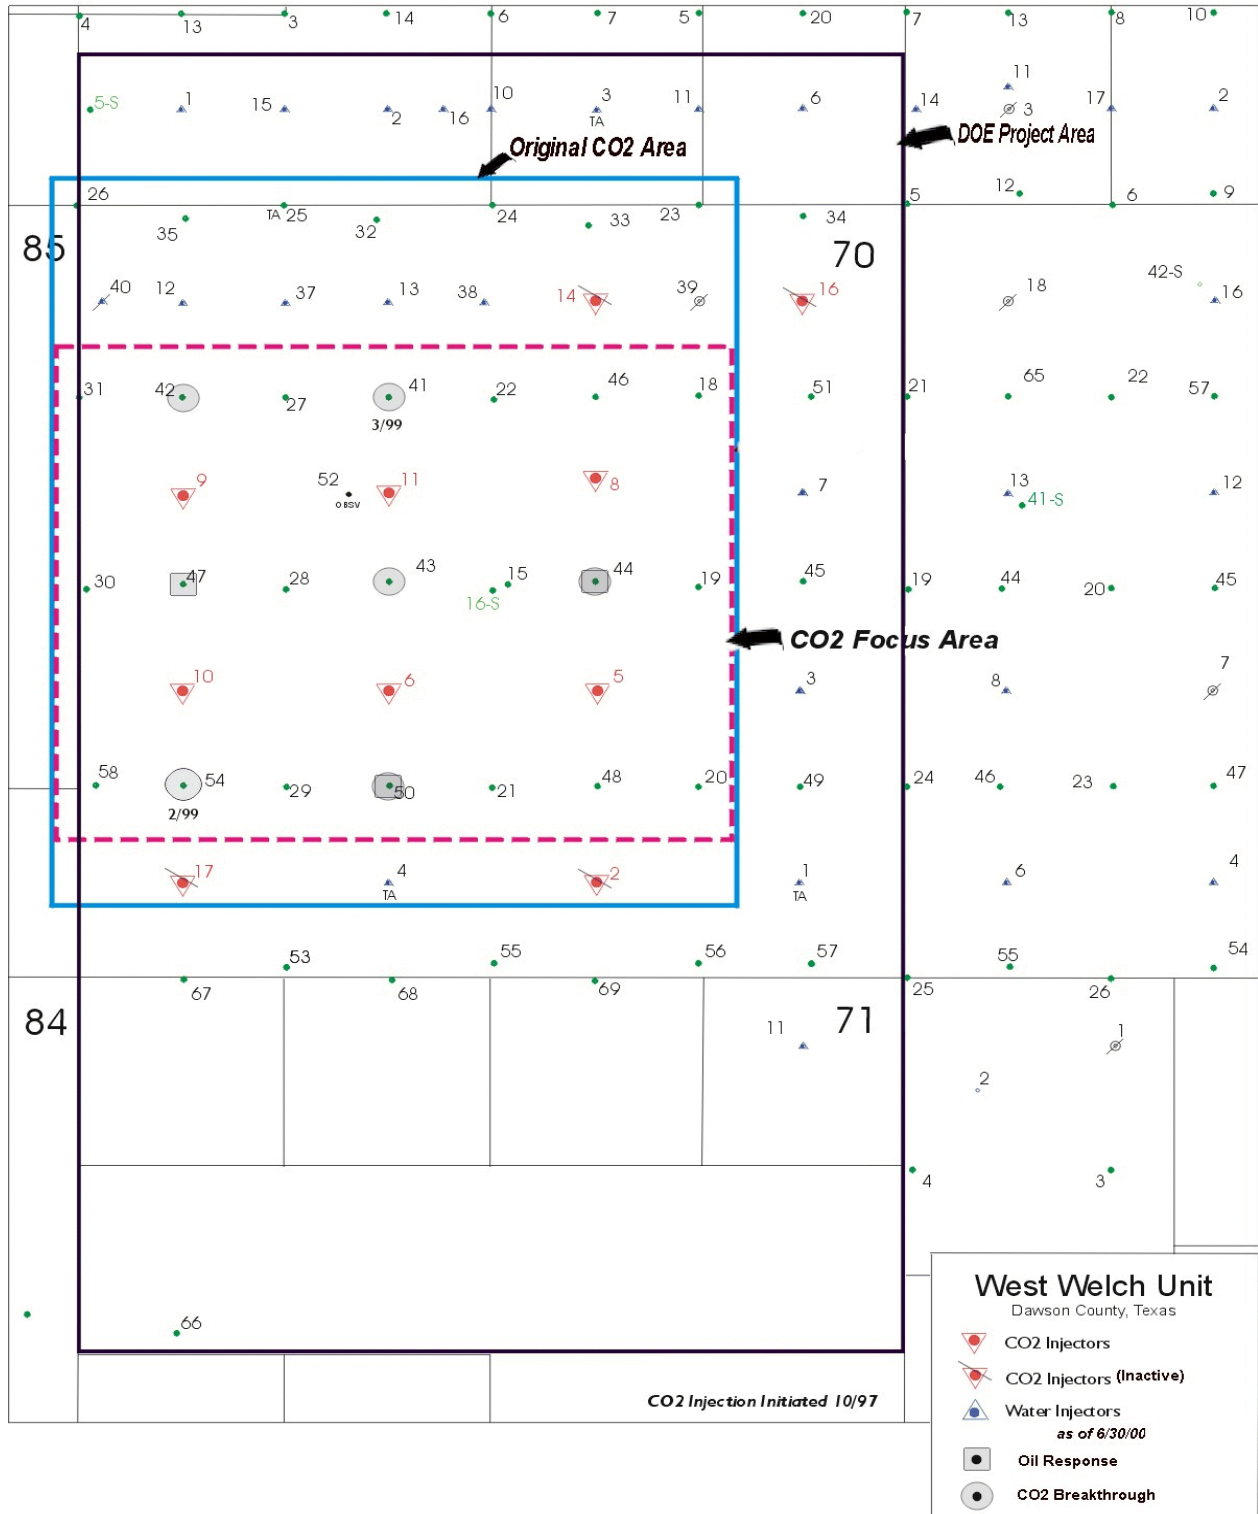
4 13 3 14 6 7 5 20 7 13 8 10

5-S 1 15 2 16 10 3 TA 11 6 14 11 3 17 2

Original CO2 Area

DOE Project Area

26 TA 25 24 23 5 12 6 9

35 32 33 34

85 70

40 12 37 13 38 14 39 16 18 42-S 16

31 42 27 41 3/99 22 46 18 51 21 65 22 57

9 52 OBSV 11 8 7 13 41-S 12

30 47 28 43 15 16-S 44 19 45 19 44 20 45

CO2 Focus Area

10 6 5 3 8 7

58 54 2/99 29 50 21 48 20 49 24 46 23 47

17 4 TA 2 1 TA 6 4

53 55 56 57 55 54

67 68 69 25 26

84 11 71

1

2

4 3

66

CO2 Injection Initiated 10/97

West Welch Unit
Dawson County, Texas

CO2 Injectors

CO2 Injectors (Inactive)

Water Injectors
as of 6/30/00

Oil Response

CO2 Breakthrough